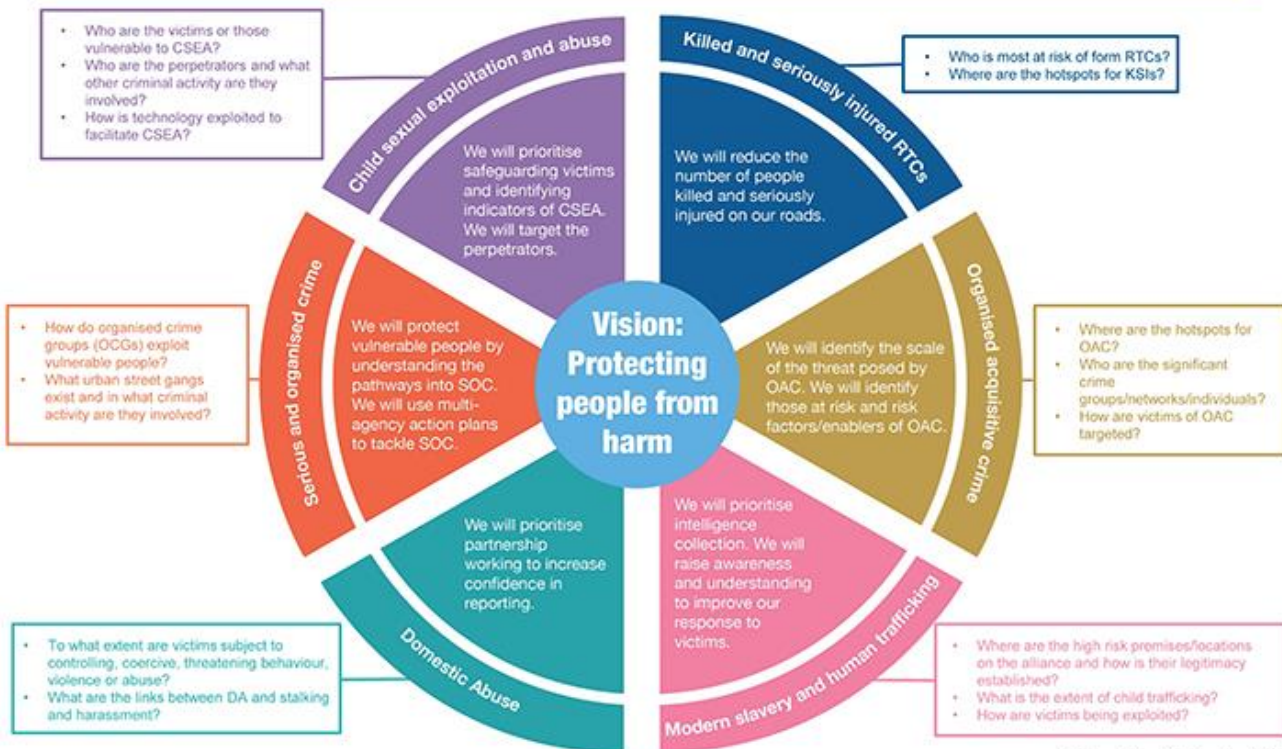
- Who are the victims or those vulnerable to CSEA?
- Who are the perpetrators and what other criminal activity are they involved?
- How is technology exploited to facilitate CSEA?

Child sexual exploitation and abuse

We will prioritise safeguarding victims and identifying indicators of CSEA. We will target the perpetrators.

Killed and seriously injured RTCs

We will reduce the number of people killed and seriously injured on our roads.

- Who is most at risk of form RTCs?
- Where are the hotspots for KSIs?

Organised acquisitive crime

We will identify the scale of the threat posed by OAC. We will identify those at risk and risk factors/enablers of OAC.

- Where are the hotspots for OAC?
- Who are the significant crime groups/networks/individuals?
- How are victims of OAC targeted?

Vision: Protecting people from harm

Modern slavery and human trafficking

We will prioritise intelligence collection. We will raise awareness and understanding to improve our response to victims.

- Where are the high risk premises/locations on the alliance and how is their logitimacy established?
- What is the extent of child trafficking?
- How are victims being exploited?

Domestic Abuse

We will prioritise partnership working to increase confidence in reporting.

- To what extent are victims subject to controlling, coercive, threatening behaviour, violence or abuse?
- What are the links between DA and stalking and harassment?

Serious and organised crime

We will protect vulnerable people by understanding the pathways into SOC. We will use multi-agency action plans to tackle SOC.

- How do organised crime groups (OCGs) exploit vulnerable people?
- What urban street gangs exist and in what criminal activity are they involved?